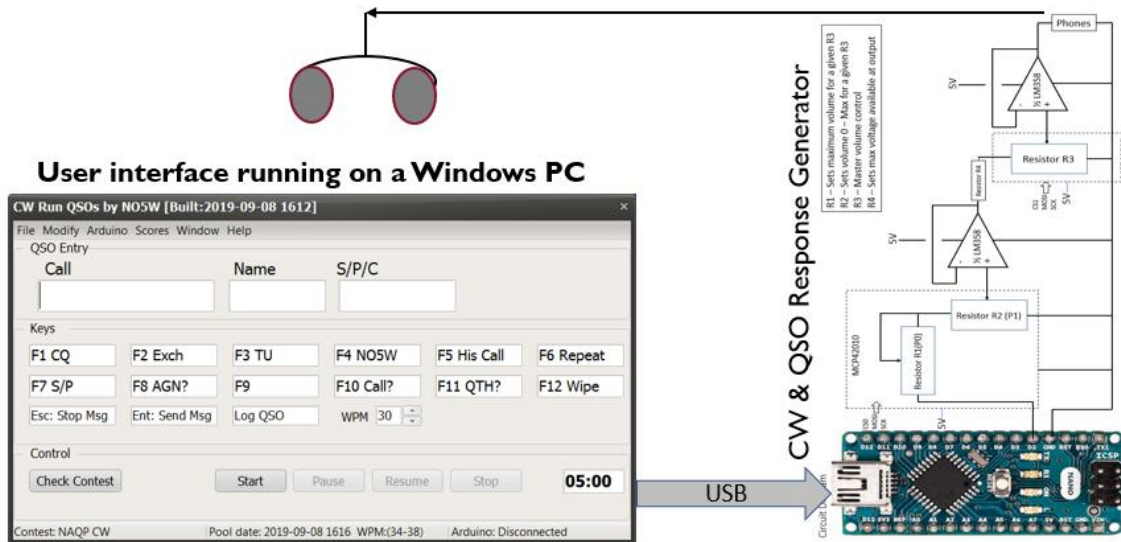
User interface running on a Windows PC

CW Run QSOs by NO5W [Built:2019-09-08 1612]

File Modify Arduino Scores Window Help

QSO Entry

Call

Name

S/P/C

Keys

F1 CQ

F2 Exch

F3 TU

F4 NO5W

F5 His Call

F6 Repeat

F7 S/P

F8 AGN?

F9

F10 Call?

F11 QTH?

F12 Wipe

Esc: Stop Msg

Ent: Send Msg

Log QSO

WPM 30

Control

Check Contest

Start

Pause

Resume

Stop

05:00

Contest: NAQP CW

Pool date: 2019-09-08 1616 WPM:(34-38)

Arduino: Disconnected

USB

CW & QSO Response Generator

Phones

R1 – Sets maximum volume for a given R3
R2 – Sets volume 0 – Max for a given R3
R3 – Master volume control
R4 – Sets max voltage available at output

5V

½ LM358

Resistor R3

Resistor R4

CS1 MOSI SCK

5V

5V

½ LM358

Resistor R2 (P1)

MCP42010

Resistor R1(P0)

CS0 MOSI SCK

5V

NANO

ICSP

Circuit